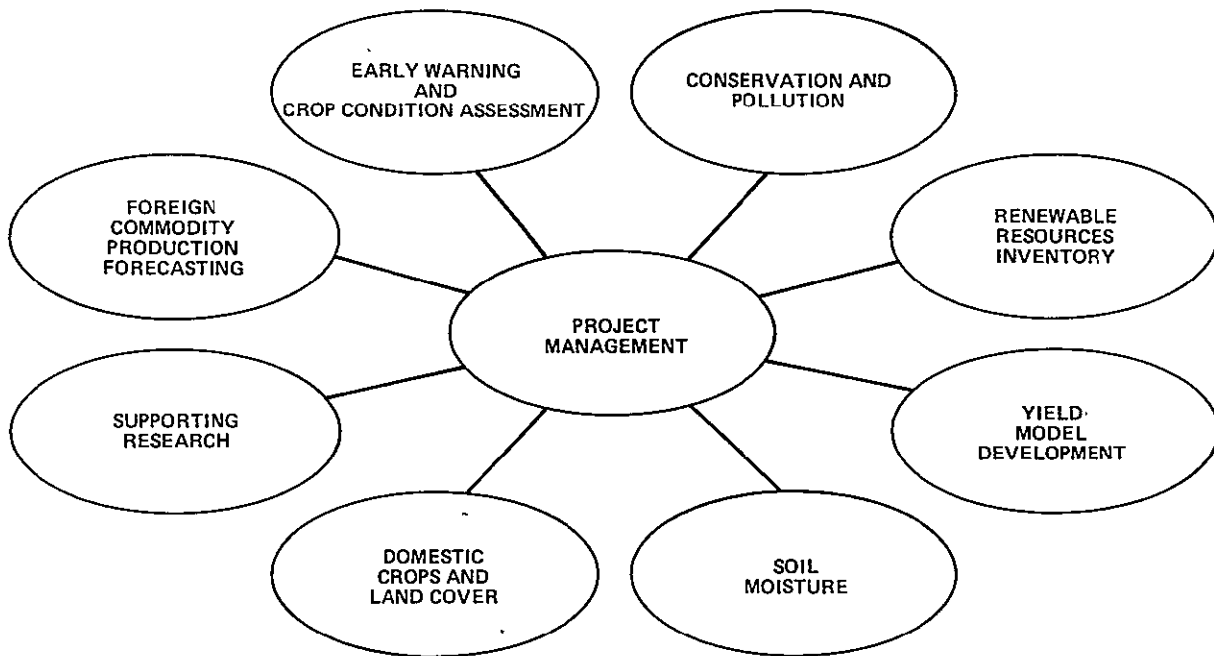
EARLY WARNING AND CROP CONDITION ASSESSMENT

CONSERVATION AND POLLUTION

FOREIGN COMMODITY PRODUCTION FORECASTING

RENEWABLE RESOURCES INVENTORY

PROJECT MANAGEMENT

SUPPORTING RESEARCH

YIELD MODEL DEVELOPMENT

DOMESTIC CROPS AND LAND COVER

SOIL MOISTURE